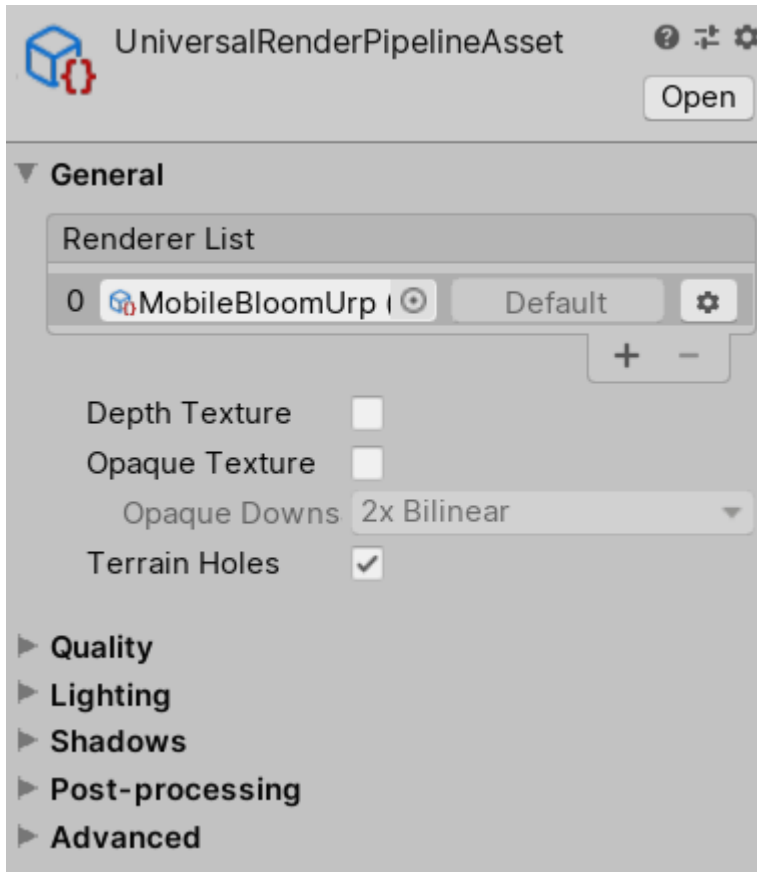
UniversalRenderPipelineAsset

Open

General

Renderer List

0 MobileBloomUrp ( Default

+ −

Depth Texture

Opaque Texture

Opaque Downs 2x Bilinear

Terrain Holes ✓

Quality

Lighting

Shadows

Post-processing

Advanced